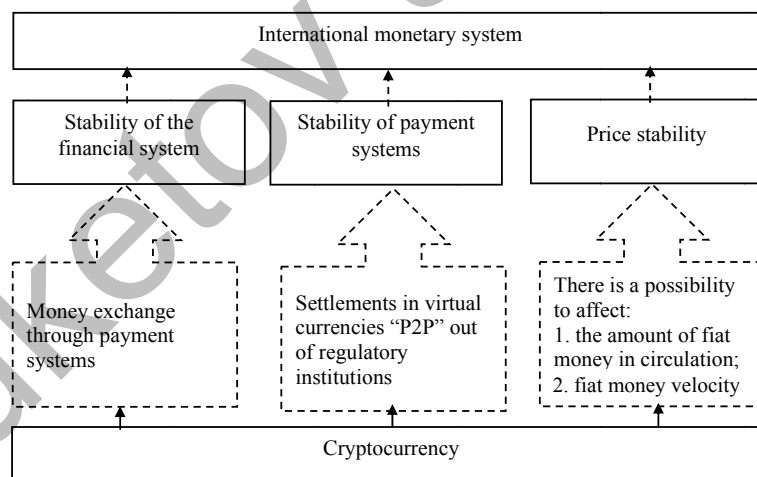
International monetary system

Stability of the financial system

Stability of payment systems

Price stability

Money exchange through payment systems

Settlements in virtual currencies "P2P" out of regulatory institutions

There is a possibility to affect:
1. the amount of fiat money in circulation;
2. fiat money velocity

Cryptocurrency

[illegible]